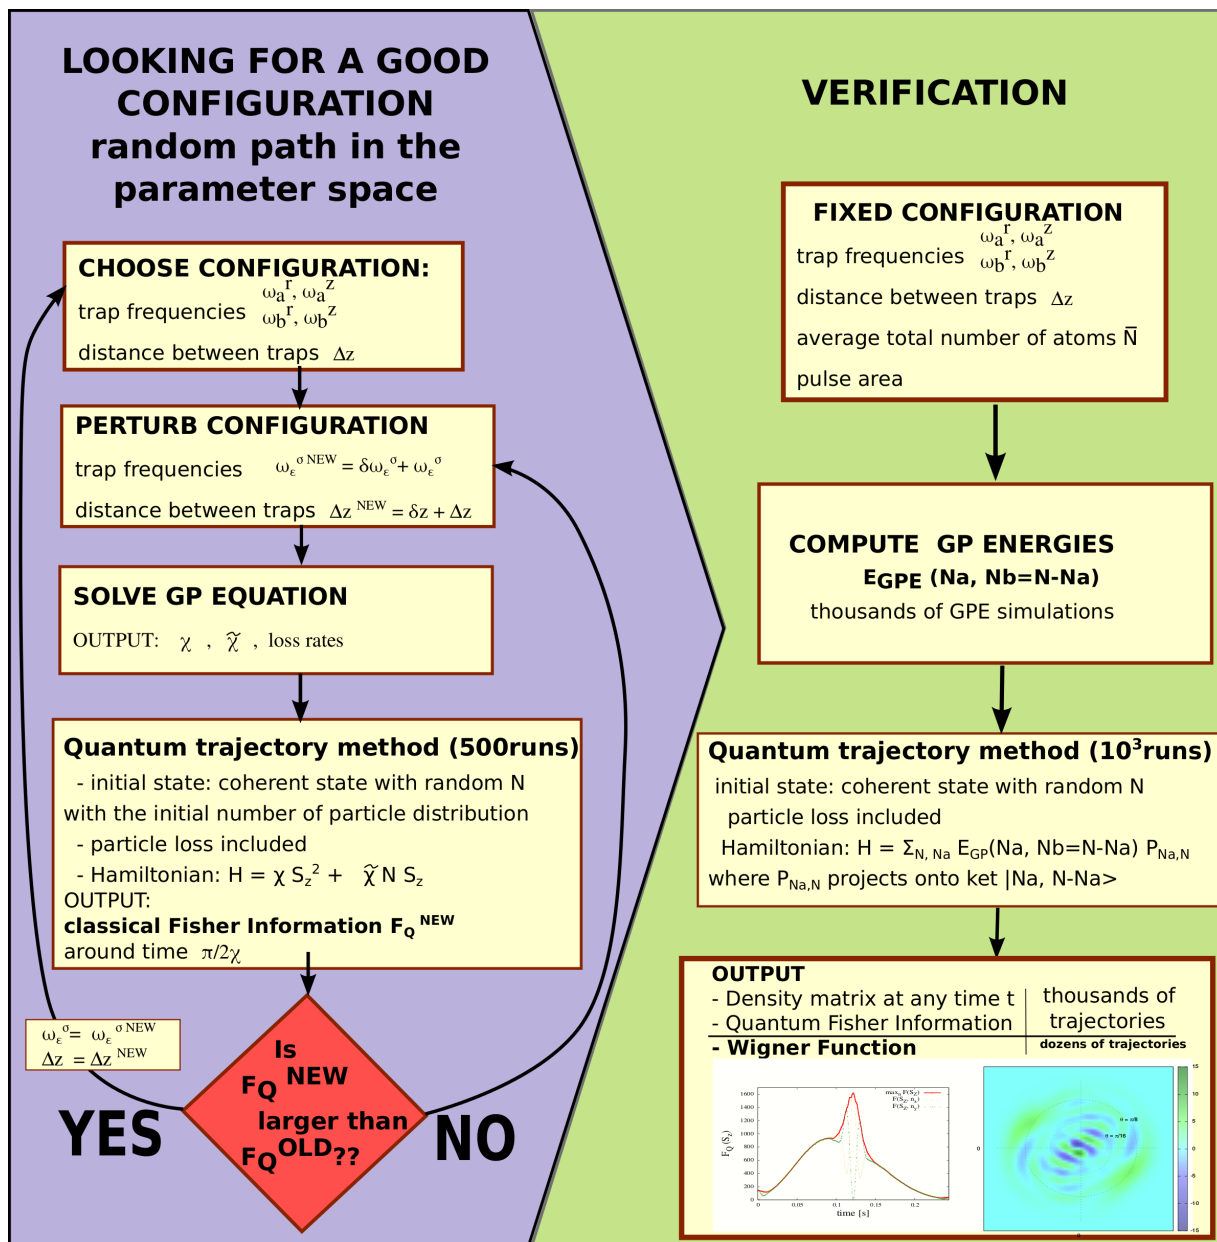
LOOKING FOR A GOOD CONFIGURATION
random path in the parameter space

CHOOSE CONFIGURATION:
trap frequencies $\omega_a^r, \omega_a^z$ $\omega_b^r, \omega_b^z$
distance between traps $\Delta z$

PERTURB CONFIGURATION
trap frequencies $\omega_\varepsilon^{\sigma\ NEW} = \delta\omega_\varepsilon^\sigma + \omega_\varepsilon^\sigma$
distance between traps $\Delta z^{NEW} = \delta z + \Delta z$

SOLVE GP EQUATION
OUTPUT: $\chi$ , $\tilde{\chi}$ , loss rates

Quantum trajectory method (500runs)
- initial state: coherent state with random N with the initial number of particle distribution
- particle loss included
- Hamiltonian: H = $\chi S_z^2 + \tilde{\chi} N S_z$
OUTPUT:
classical Fisher Information $F_Q^{NEW}$
around time $\pi/2\chi$

$\omega_\varepsilon^\sigma = \omega_\varepsilon^{\sigma\ NEW}$
$\Delta z = \Delta z^{NEW}$

YES

Is $F_Q^{NEW}$ larger than $F_Q^{OLD}$??

NO

VERIFICATION

FIXED CONFIGURATION
trap frequencies $\omega_a^r, \omega_a^z$ $\omega_b^r, \omega_b^z$
distance between traps $\Delta z$
average total number of atoms $\bar{N}$
pulse area

COMPUTE GP ENERGIES
$E_{GPE}$ (Na, Nb=N-Na)
thousands of GPE simulations

Quantum trajectory method ($10^3$runs)
initial state: coherent state with random N
particle loss included
Hamiltonian: H = $\Sigma_{N,\ Na}$ $E_{GP}$(Na, Nb=N-Na) $P_{Na,N}$
where $P_{Na,N}$ projects onto ket |Na, N-Na>

OUTPUT
- Density matrix at any time t
- Quantum Fisher Information
- Wigner Function
thousands of trajectories
dozens of trajectories

$F_Q(S_z)$
time [s]